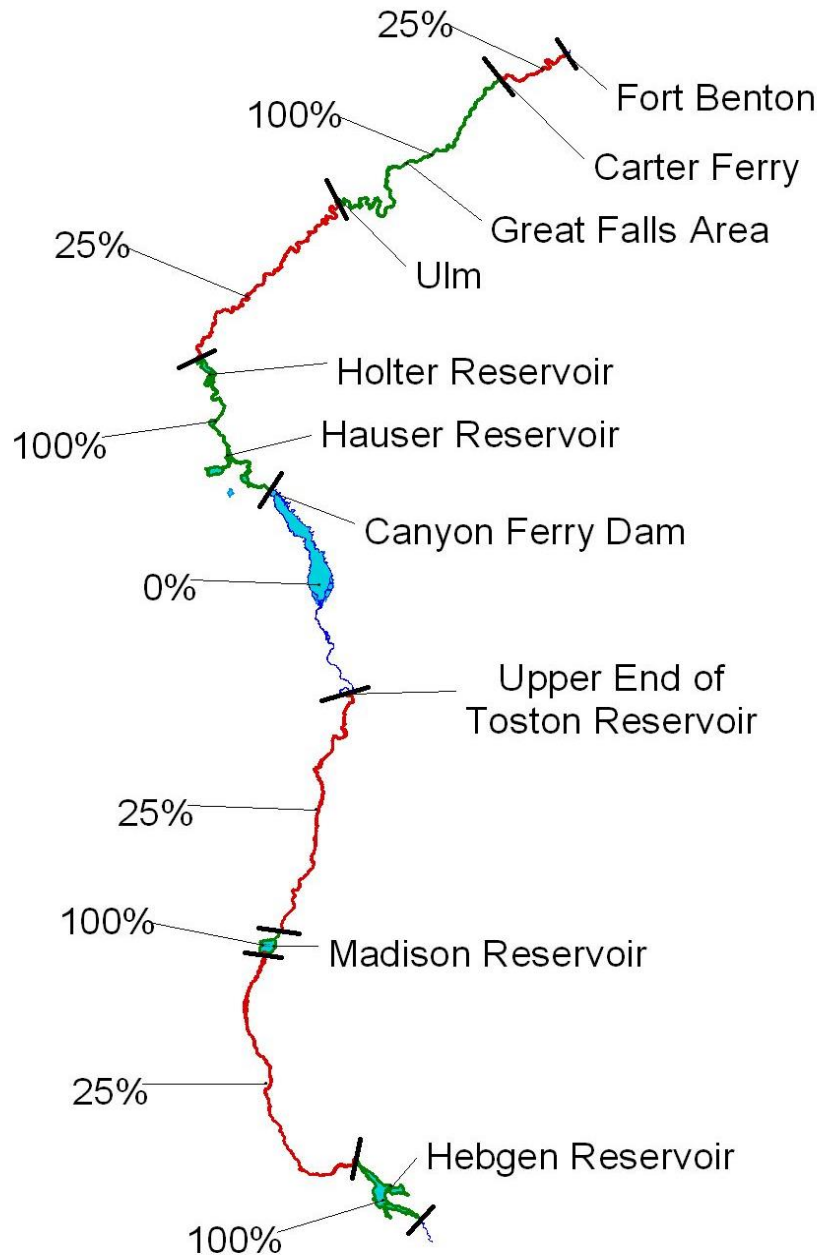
25%
Fort Benton
100%
Carter Ferry
Great Falls Area
25%
Ulm
Holter Reservoir
100%
Hauser Reservoir
Canyon Ferry Dam
0%
Upper End of Toston Reservoir
25%
100%
Madison Reservoir
25%
Hebgen Reservoir
100%